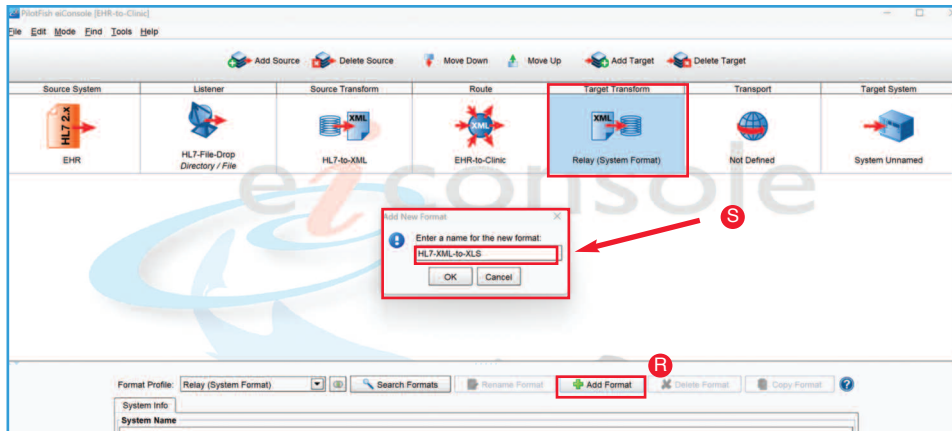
PilotFish eiConsole [EHR-to-Clinic]

File Edit Mode Find Tools Help

Add Source Delete Source Move Down Move Up Add Target Delete Target

| Source System | Listener | Source Transform | Route | Target Transform | Transport | Target System |
|---|---|---|---|---|---|---|
| EHR | HL7-File-Drop Directory / File | HL7-to-XML | EHR-to-Clinic | Relay (System Format) | Not Defined | System Unnamed |

HL7 2.x

XML

XML

XML

eiconsole

Add New Format

Enter a name for the new format:

HL7-XML-to-XLS

OK Cancel

S

R

Format Profile: Relay (System Format) Search Formats Rename Format Add Format Delete Format Copy Format

System Info

System Name